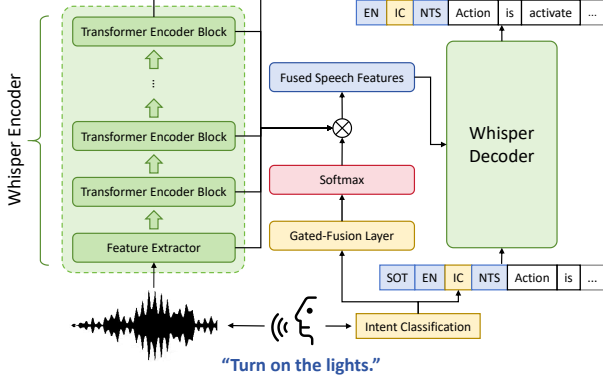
Whisper Encoder

Transformer Encoder Block

⋮

Transformer Encoder Block

Transformer Encoder Block

Feature Extractor

Fused Speech Features

Softmax

Gated-Fusion Layer

| EN | IC | NTS | Action | is | activate |
|---|---|---|---|---|---|

Whisper Decoder

| SOT | EN | IC | NTS | Action | is | ... |
|---|---|---|---|---|---|---|

Intent Classification

“Turn on the lights.”